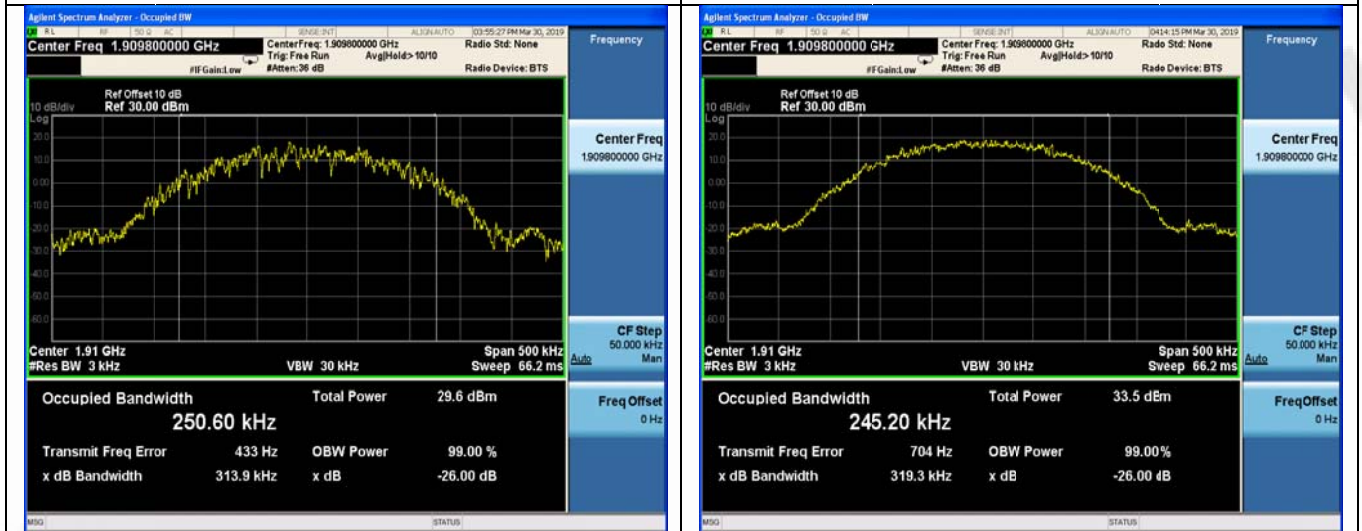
Agilent Spectrum Analyzer - Occupied BW
RL RF 50 Ω AC SENSE:INT ALIGN AUTO 03:55:27 PM Mar 30, 2019
Center Freq 1.909800000 GHz
Center Freq: 1.909800000 GHz
Trig: Free Run Avg|Hold>10/10
#IFGain:Low #Atten: 36 dB
Radio Std: None
Radio Device: BTS
Frequency
Ref Offset 10 dB
10 dB/div Ref 30.00 dBm
Log
20.0
10.0
0.00
-10.0
-20.0
-30.0
-40.0
-50.0
-60.0
Center Freq
1.909800000 GHz
Center 1.91 GHz
#Res BW 3 kHz
VBW 30 kHz
Span 500 kHz
Sweep 66.2 ms
CF Step
50.000 kHz
Auto Man
Occupied Bandwidth
250.60 kHz
Total Power 29.6 dBm
Transmit Freq Error 433 Hz
OBW Power 99.00 %
x dB Bandwidth 313.9 kHz
x dB -26.00 dB
Freq Offset
0 Hz
MSG
STATUS

Agilent Spectrum Analyzer - Occupied BW
RL RF 50 Ω AC SENSE:INT ALIGN AUTO 0414:15 PM Mar 30, 2019
Center Freq 1.909800000 GHz
Center Freq: 1.909800000 GHz
Trig: Free Run Avg|Hold>10/10
#FGain:Low #Atten: 36 dB
Rado Std: None
Rado Device: BTS
Frequency
Ref Offset 10 dB
10 dB/div Ref 30.00 dBm
Log
20.0
10.0
0.00
-10.0
-20.0
-30.0
-40.0
-50.0
-60.0
Center Freq
1.909800000 GHz
Center 1.91 GHz
#Res BW 3 kHz
VBW 30 kHz
Span 500 kHz
Sweep 66.2 ms
CF Step
50.000 kHz
Auto Man
Occupied Bandwidth
245.20 kHz
Total Power 33.5 dBm
Transmit Freq Error 704 Hz
OBW Power 99.00%
x dB Bandwidth 319.3 kHz
x dB -26.00 dB
FreqOffset
0 Hz
MSG
STATUS